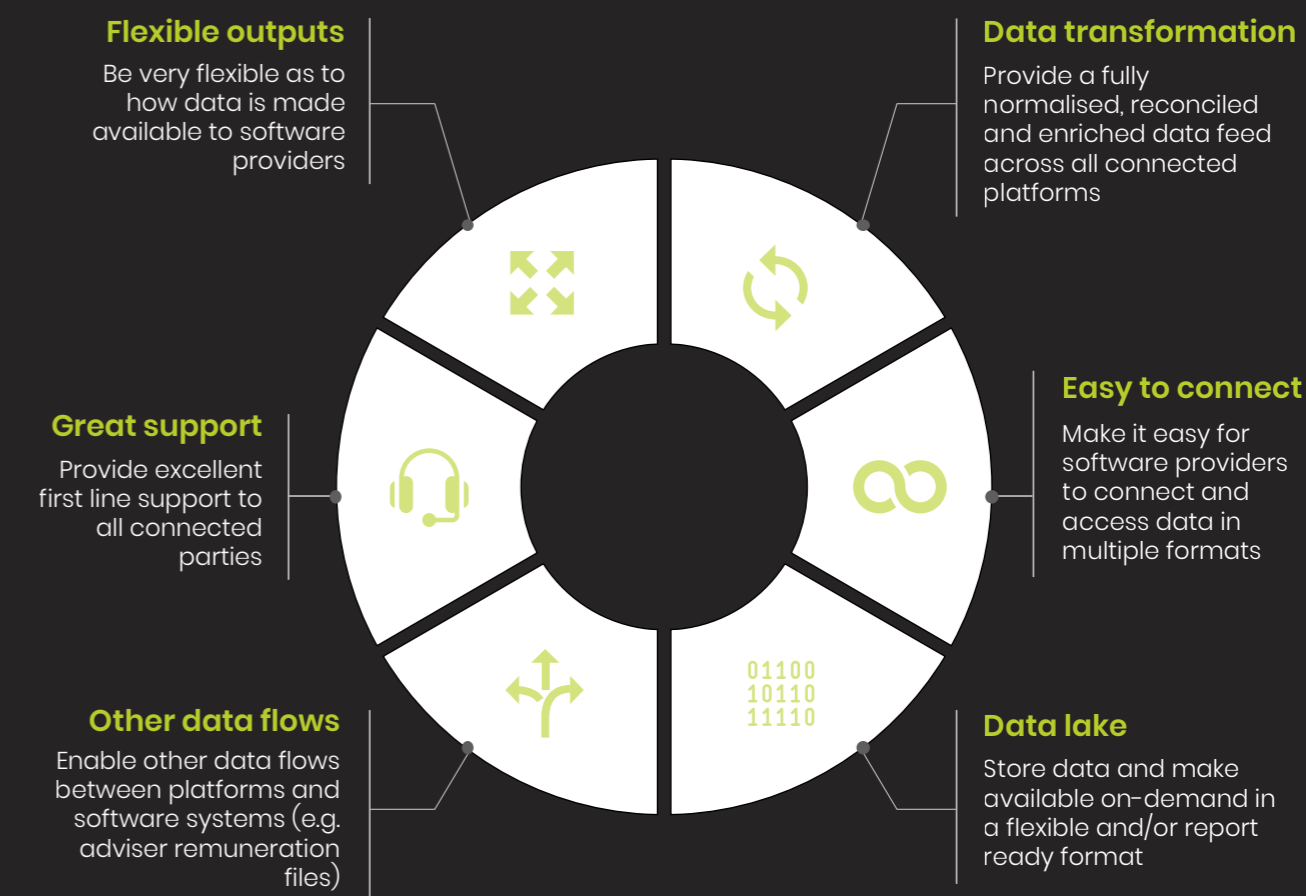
Flexible outputs

Be very flexible as to how data is made available to software providers

Data transformation

Provide a fully normalised, reconciled and enriched data feed across all connected platforms

Great support

Provide excellent first line support to all connected parties

Easy to connect

Make it easy for software providers to connect and access data in multiple formats

01100
10110
11110

Other data flows

Enable other data flows between platforms and software systems (e.g. adviser remuneration files)

Data lake

Store data and make available on-demand in a flexible and/or report ready format